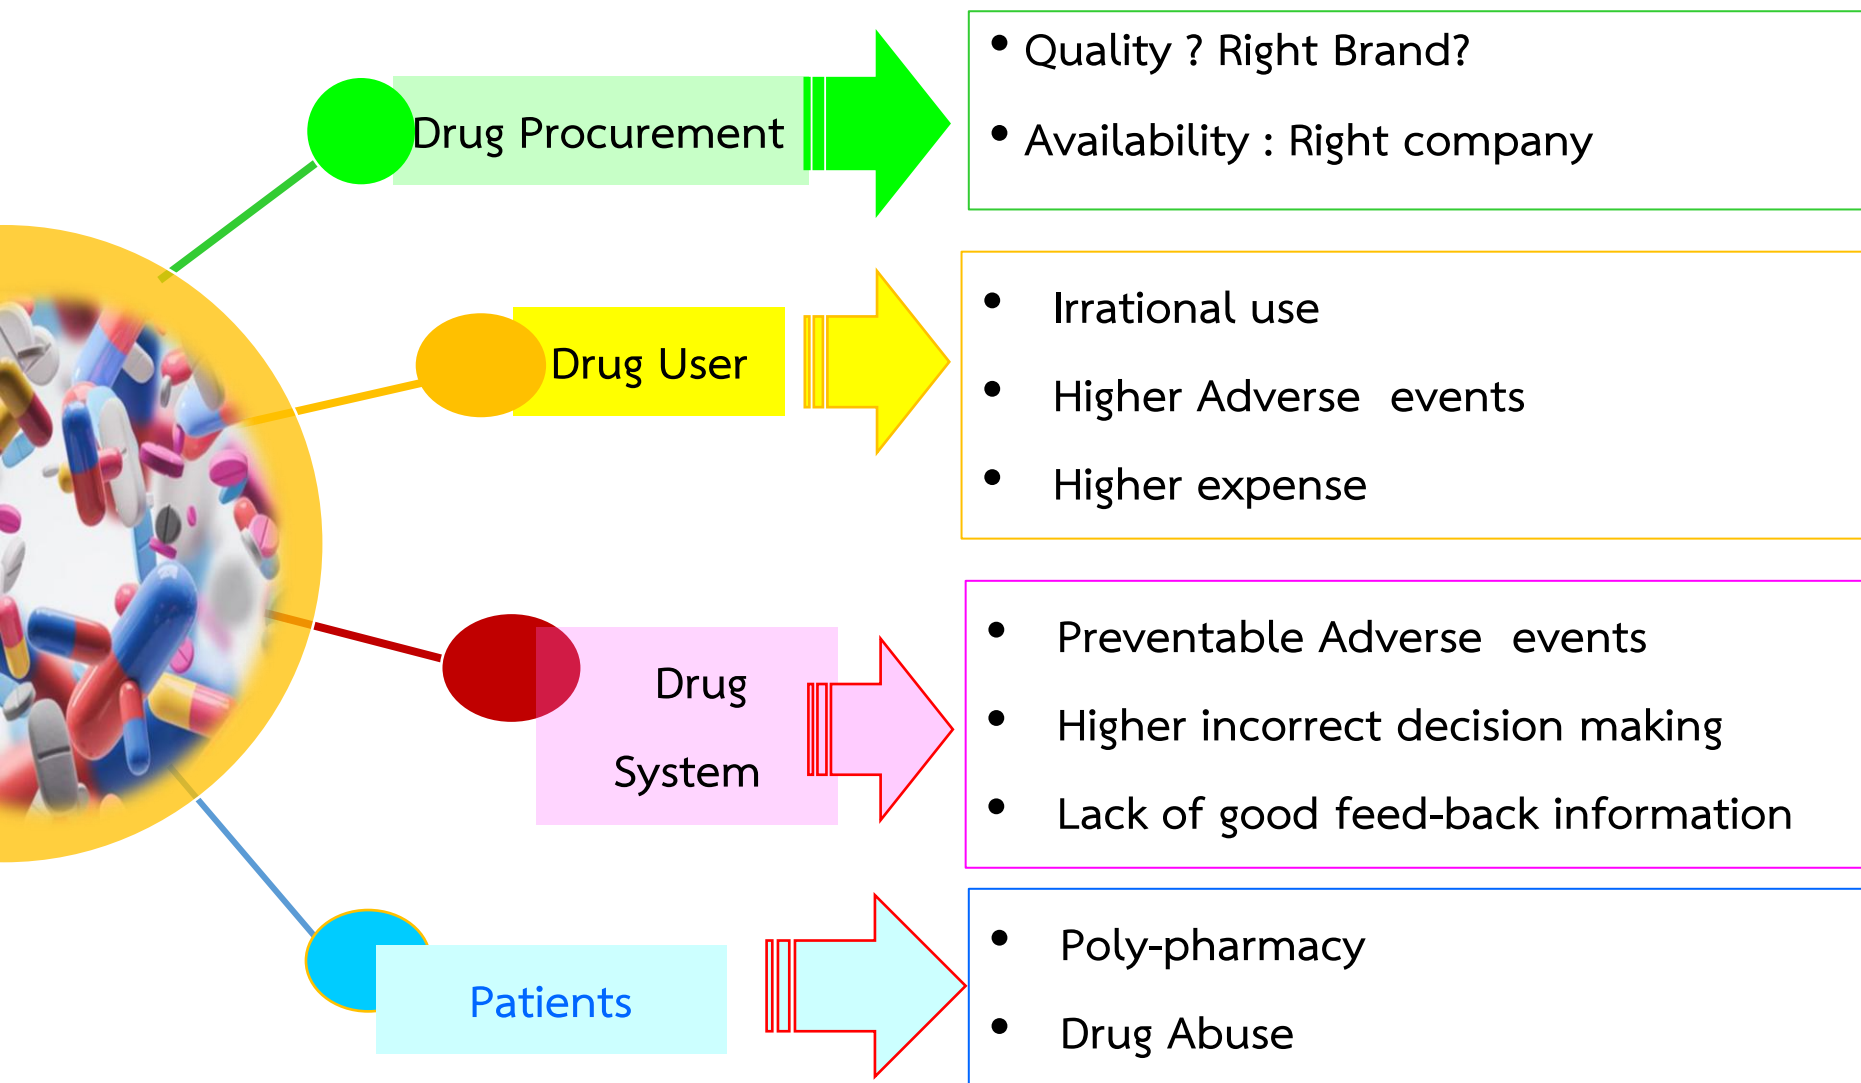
Drug Procurement

• Quality ? Right Brand?
• Availability : Right company

Drug User

• Irrational use
• Higher Adverse events
• Higher expense

Drug System

• Preventable Adverse events
• Higher incorrect decision making
• Lack of good feed-back information

Patients

• Poly-pharmacy
• Drug Abuse